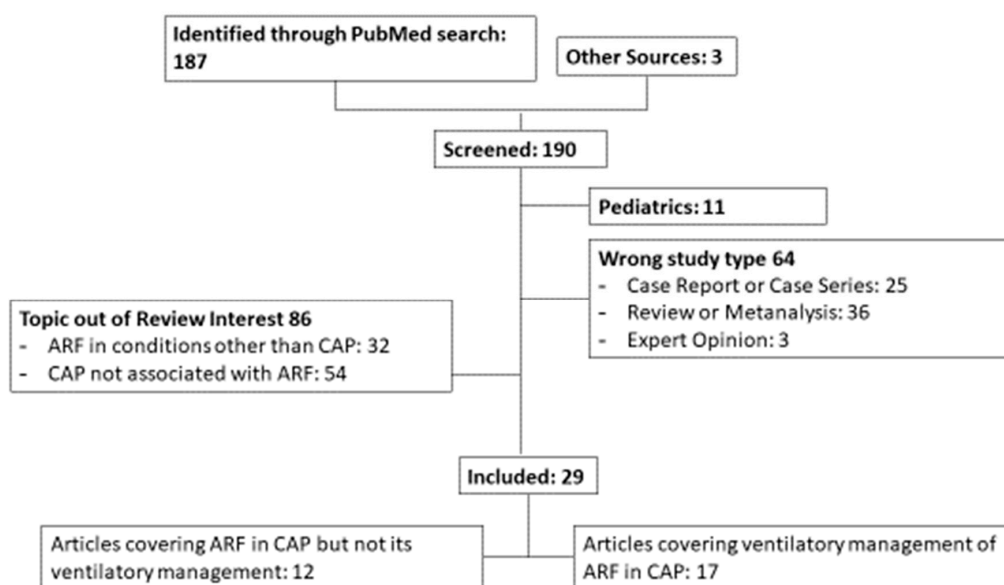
Identified through PubMed search: 187

Other Sources: 3

Screened: 190

Pediatrics: 11

Wrong study type 64
- Case Report or Case Series: 25
- Review or Metanalysis: 36
- Expert Opinion: 3

Topic out of Review Interest 86
- ARF in conditions other than CAP: 32
- CAP not associated with ARF: 54

Included: 29

Articles covering ARF in CAP but not its ventilatory management: 12

Articles covering ventilatory management of ARF in CAP: 17